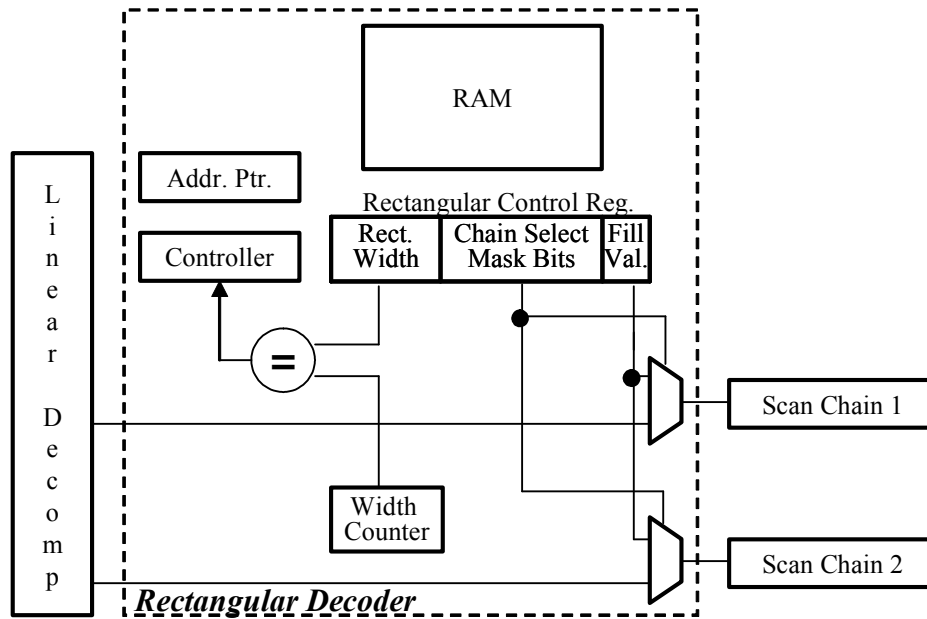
RAM

L
i
n
e
a
r

D
e
c
o
m
p

Addr. Ptr.

Rectangular Control Reg.

Controller

| Rect. Width | Chain Select Mask Bits | Fill Val. |
|---|---|---|

=

Scan Chain 1

Width Counter

Scan Chain 2

Rectangular Decoder